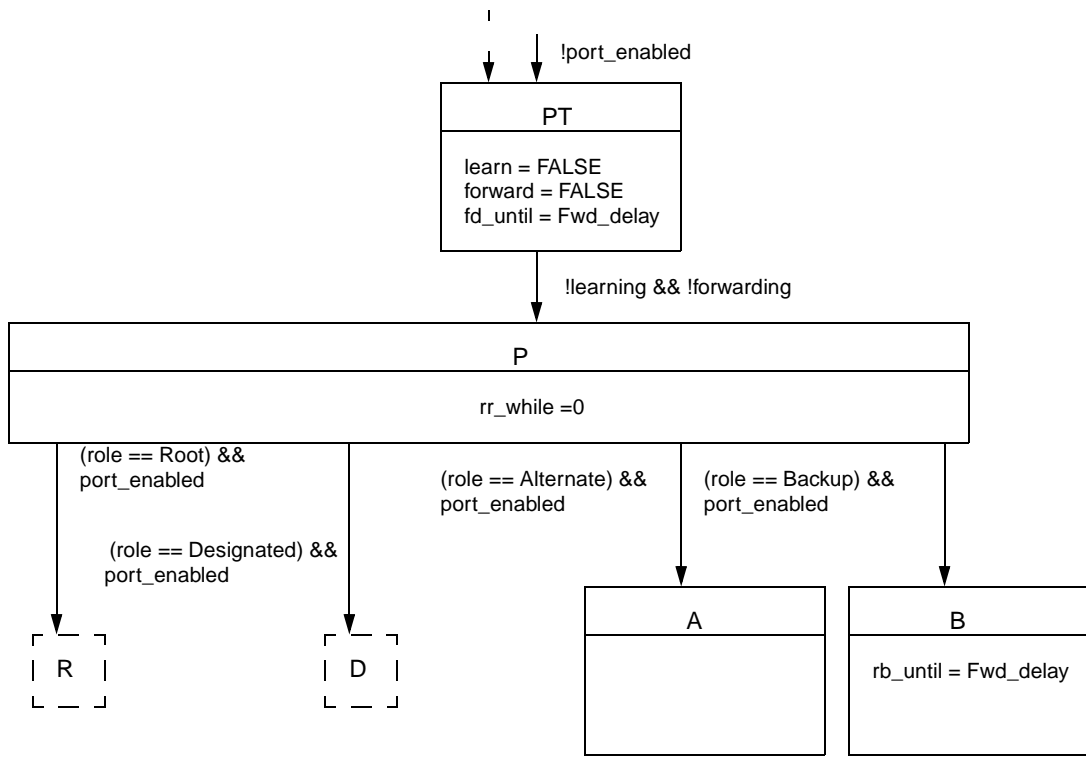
!port_enabled

PT

learn = FALSE
forward = FALSE
fd_until = Fwd_delay

!learning && !forwarding

P

rr_while =0

(role == Root) && port_enabled

(role == Designated) && port_enabled

(role == Alternate) && port_enabled

(role == Backup) && port_enabled

R

D

A

B

rb_until = Fwd_delay